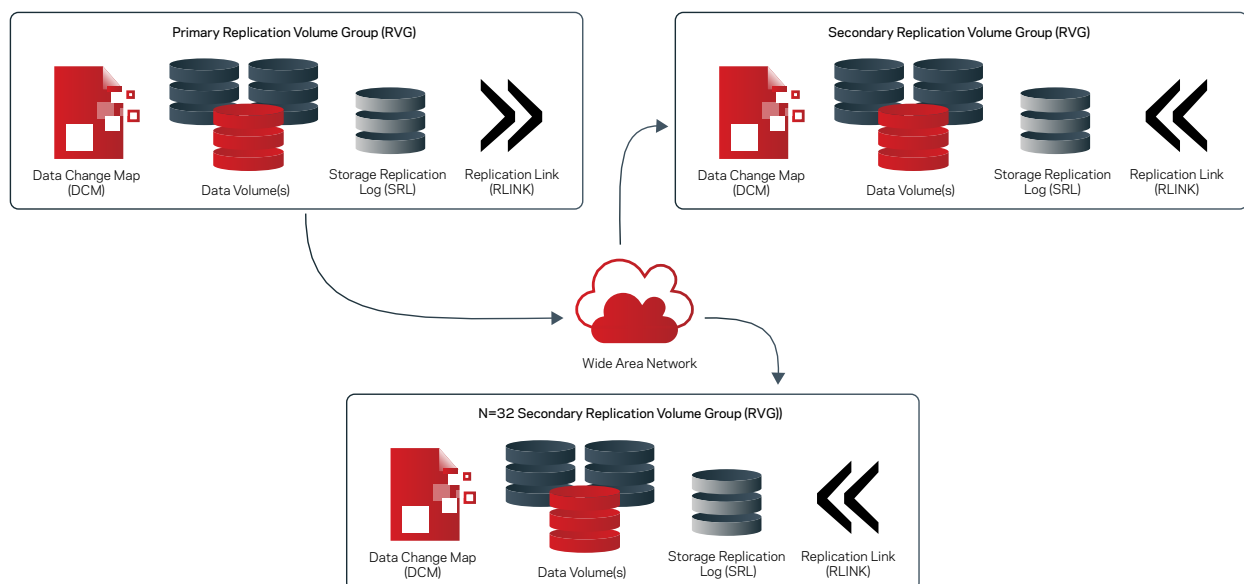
Primary Replication Volume Group (RVG)

Data Change Map (DCM)

Data Volume(s)

Storage Replication Log (SRL)

Replication Link (RLINK)

Secondary Replication Volume Group (RVG)

Data Change Map (DCM)

Data Volume(s)

Storage Replication Log (SRL)

Replication Link (RLINK)

Wide Area Network

N=32 Secondary Replication Volume Group (RVG))

Data Change Map (DCM)

Data Volume(s)

Storage Replication Log (SRL)

Replication Link (RLINK)